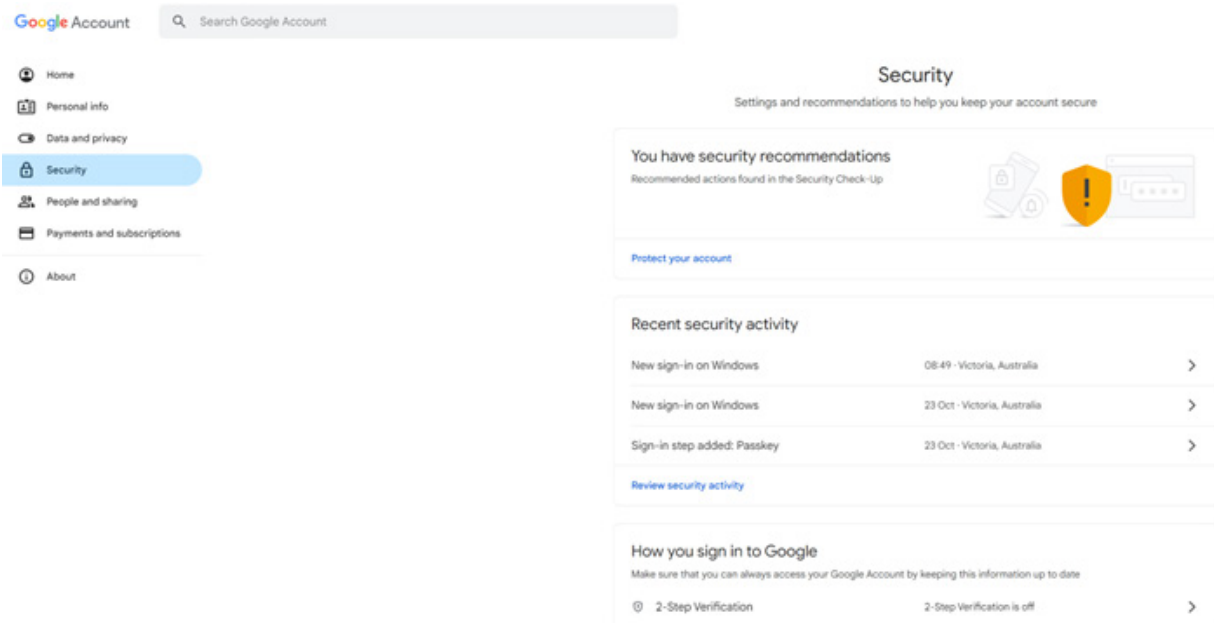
Google Account

Search Google Account

Home

Personal info

Data and privacy

Security

People and sharing

Payments and subscriptions

About

Security

Settings and recommendations to help you keep your account secure

You have security recommendations

Recommended actions found in the Security Check-Up

Protect your account

Recent security activity

New sign-in on Windows 08:49 · Victoria, Australia

New sign-in on Windows 23 Oct · Victoria, Australia

Sign-in step added: Passkey 23 Oct · Victoria, Australia

Review security activity

How you sign in to Google

Make sure that you can always access your Google Account by keeping this information up to date

2-Step Verification 2-Step Verification is off